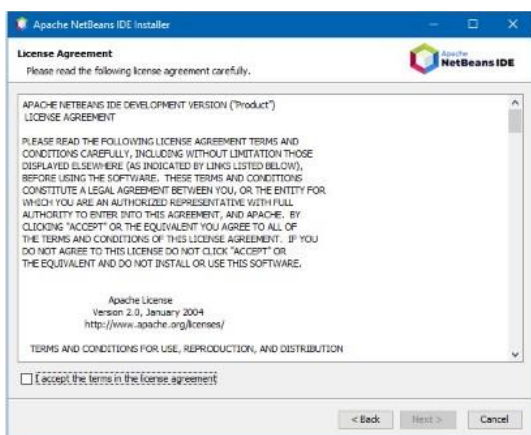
Apache NetBeans IDE Installer

License Agreement
Please read the following license agreement carefully.

Apache NetBeans IDE

APACHE NETBEANS IDE DEVELOPMENT VERSION ("Product")
LICENSE AGREEMENT

PLEASE READ THE FOLLOWING LICENSE AGREEMENT TERMS AND CONDITIONS CAREFULLY, INCLUDING WITHOUT LIMITATION THOSE DISPLAYED ELSEWHERE (AS INDICATED BY LINKS LISTED BELOW), BEFORE USING THE SOFTWARE. THESE TERMS AND CONDITIONS CONSTITUTE A LEGAL AGREEMENT BETWEEN YOU, OR THE ENTITY FOR WHICH YOU ARE AN AUTHORIZED REPRESENTATIVE WITH FULL AUTHORITY TO ENTER INTO THIS AGREEMENT, AND APACHE. BY CLICKING "ACCEPT" OR THE EQUIVALENT YOU AGREE TO ALL OF THE TERMS AND CONDITIONS OF THIS LICENSE AGREEMENT. IF YOU DO NOT AGREE TO THIS LICENSE DO NOT CLICK "ACCEPT" OR THE EQUIVALENT AND DO NOT INSTALL OR USE THIS SOFTWARE.

Apache License
Version 2.0, January 2004
http://www.apache.org/licenses/

TERMS AND CONDITIONS FOR USE, REPRODUCTION, AND DISTRIBUTION

I accept the terms in the license agreement

< Back
Next >
Cancel